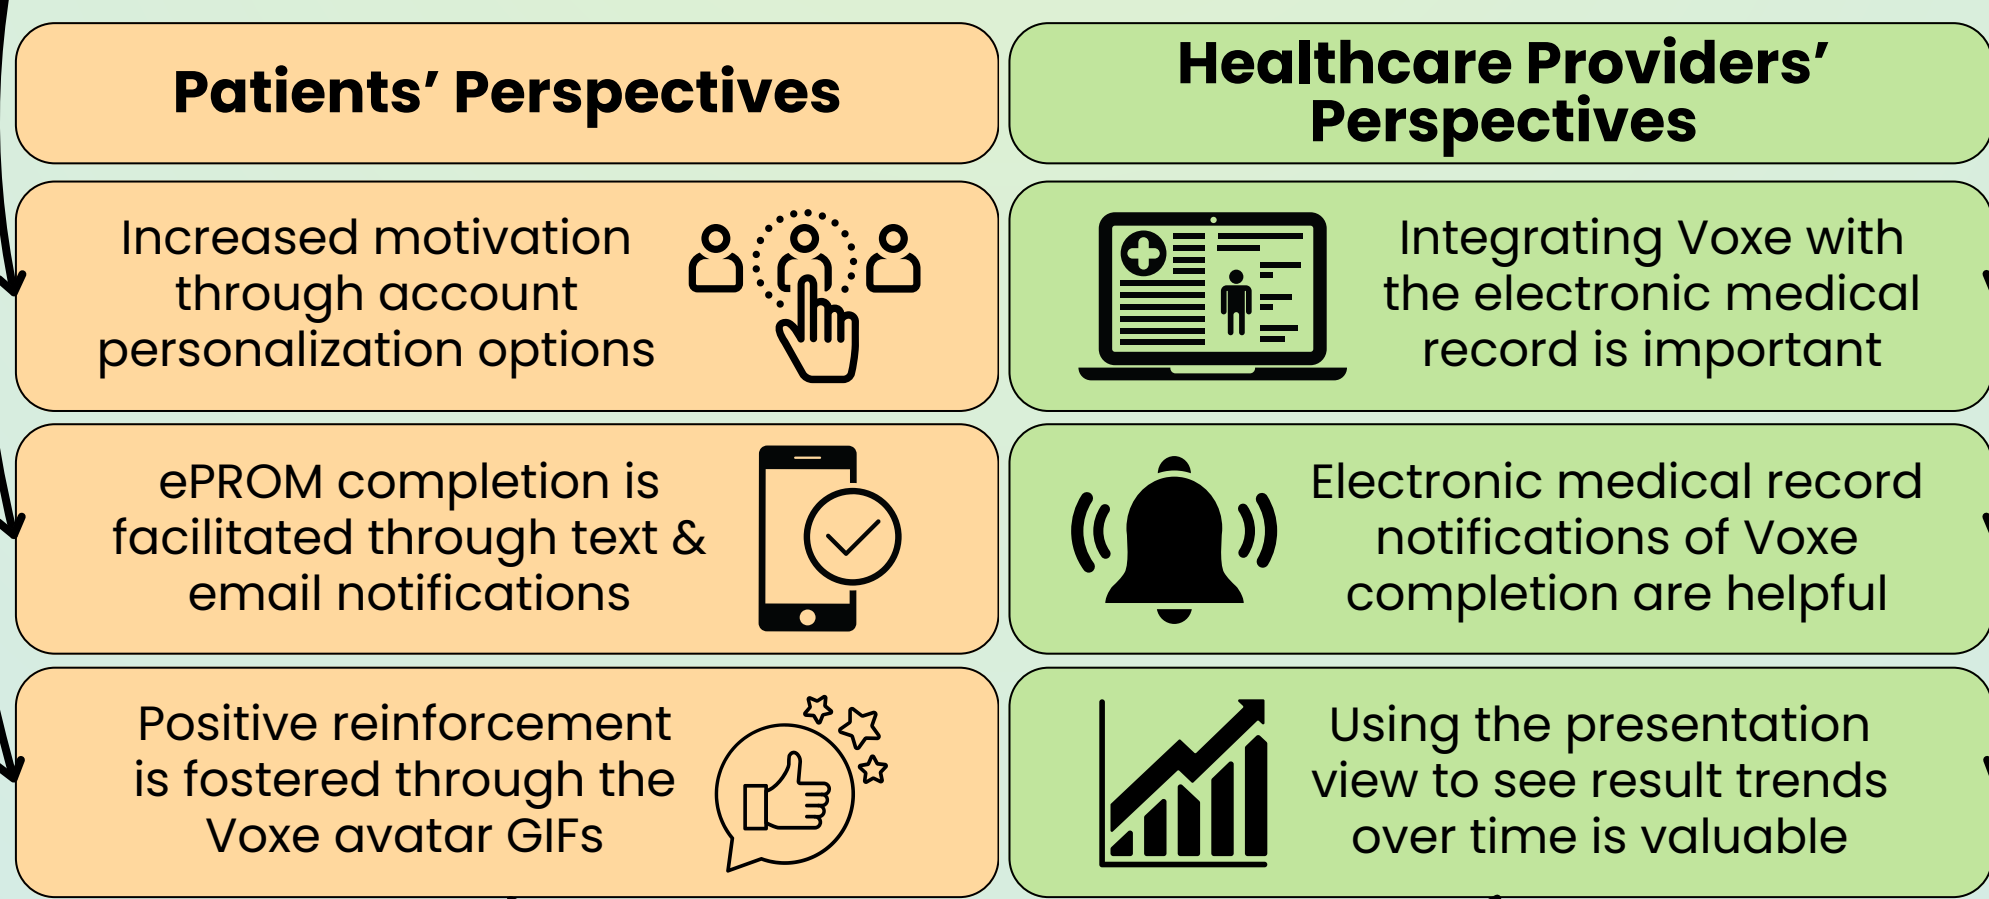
Patients' Perspectives

Healthcare Providers' Perspectives

Increased motivation through account personalization options

Integrating Voxe with the electronic medical record is important

ePROM completion is facilitated through text & email notifications

Electronic medical record notifications of Voxe completion are helpful

Positive reinforcement is fostered through the Voxe avatar GIFs

Using the presentation view to see result trends over time is valuable